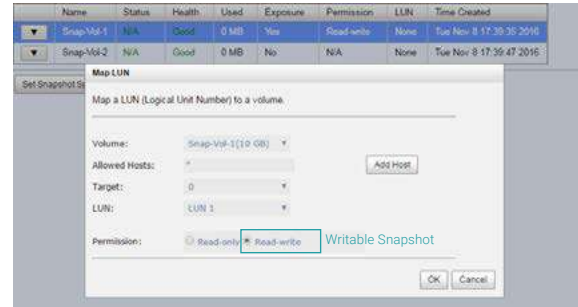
| | Name | Status | Health | Used | Exposure | Permission | LUN | Time Created |
|---|---|---|---|---|---|---|---|---|
| ▼ | Snap-Vol-1 | N/A | Good | 0 MB | Yes | Read-write | None | Tue Nov 8 17:39:35 2016 |
| ▼ | Snap-Vol-2 | N/A | Good | 0 MB | No | N/A | None | Tue Nov 8 17:39:47 2016 |

Set Snapshot S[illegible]

Map LUN

Map a LUN (Logical Unit Number) to a volume.

Volume: Snap-Vol-1(10 GB)

Allowed Hosts: *

Add Host

Target: 0

LUN: LUN 1

Permission: Read-only Read-write

Writable Snapshot

OK Cancel